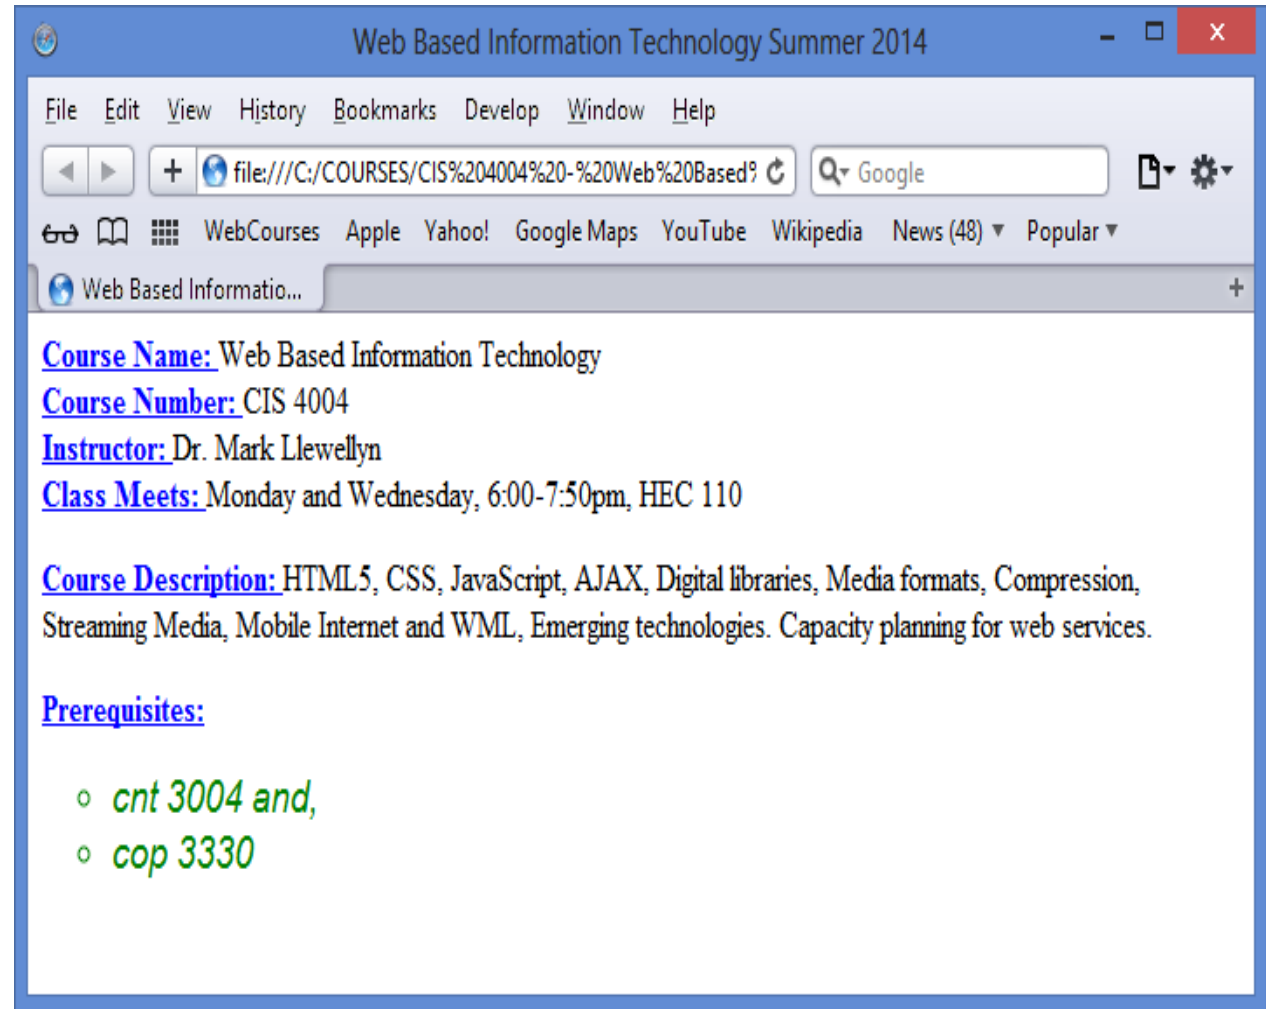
Web Based Information Technology Summer 2014

File Edit View History Bookmarks Develop Window Help

file:///C:/COURSES/CIS%204004%20-%20Web%20Based?

Google

WebCourses Apple Yahoo! Google Maps YouTube Wikipedia News (48) Popular

Web Based Informatio...

Course Name: Web Based Information Technology
Course Number: CIS 4004
Instructor: Dr. Mark Llewellyn
Class Meets: Monday and Wednesday, 6:00-7:50pm, HEC 110

Course Description: HTML5, CSS, JavaScript, AJAX, Digital libraries, Media formats, Compression, Streaming Media, Mobile Internet and WML, Emerging technologies. Capacity planning for web services.

Prerequisites:

- cnt 3004 and,
- cop 3330